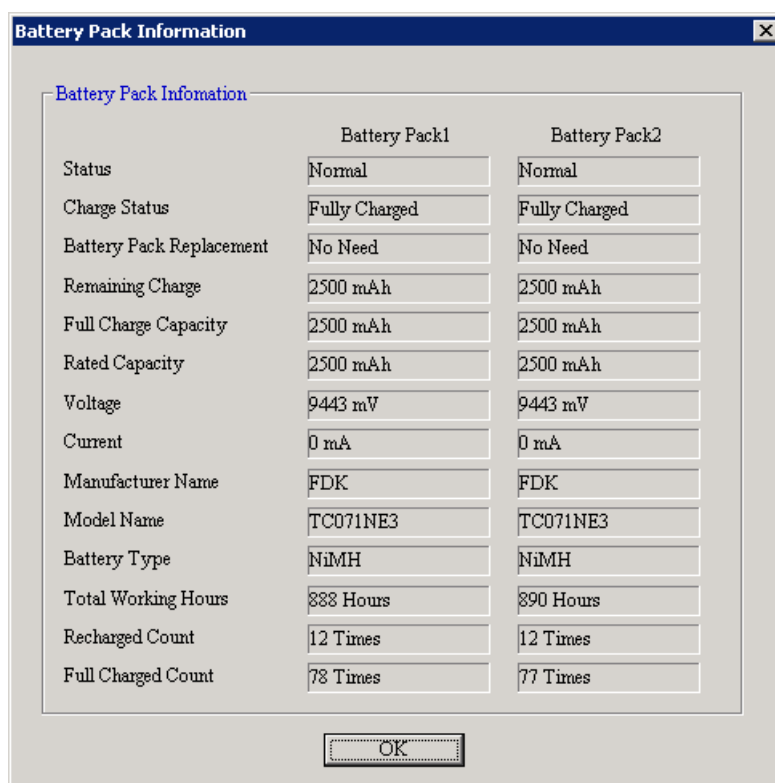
Battery Pack Information

Battery Pack Infomation

| | Battery Pack1 | Battery Pack2 |
|---|---|---|
| Status | Normal | Normal |
| Charge Status | Fully Charged | Fully Charged |
| Battery Pack Replacement | No Need | No Need |
| Remaining Charge | 2500 mAh | 2500 mAh |
| Full Charge Capacity | 2500 mAh | 2500 mAh |
| Rated Capacity | 2500 mAh | 2500 mAh |
| Voltage | 9443 mV | 9443 mV |
| Current | 0 mA | 0 mA |
| Manufacturer Name | FDK | FDK |
| Model Name | TC071NE3 | TC071NE3 |
| Battery Type | NiMH | NiMH |
| Total Working Hours | 888 Hours | 890 Hours |
| Recharged Count | 12 Times | 12 Times |
| Full Charged Count | 78 Times | 77 Times |

OK